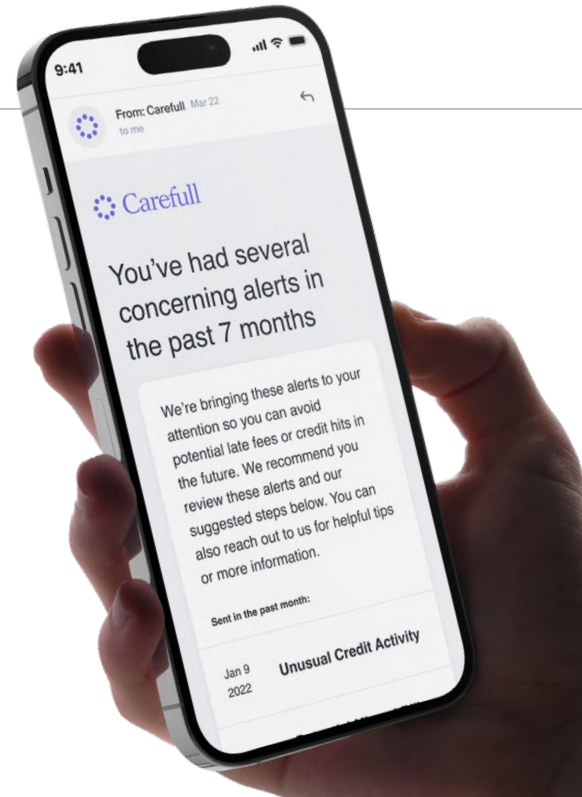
9:41

From: Carefull Mar 22
to me

Carefull

You've had several concerning alerts in the past 7 months

We're bringing these alerts to your attention so you can avoid potential late fees or credit hits in the future. We recommend you review these alerts and our suggested steps below. You can also reach out to us for helpful tips or more information.

Sent in the past month:

Jan 9 2022 Unusual Credit Activity